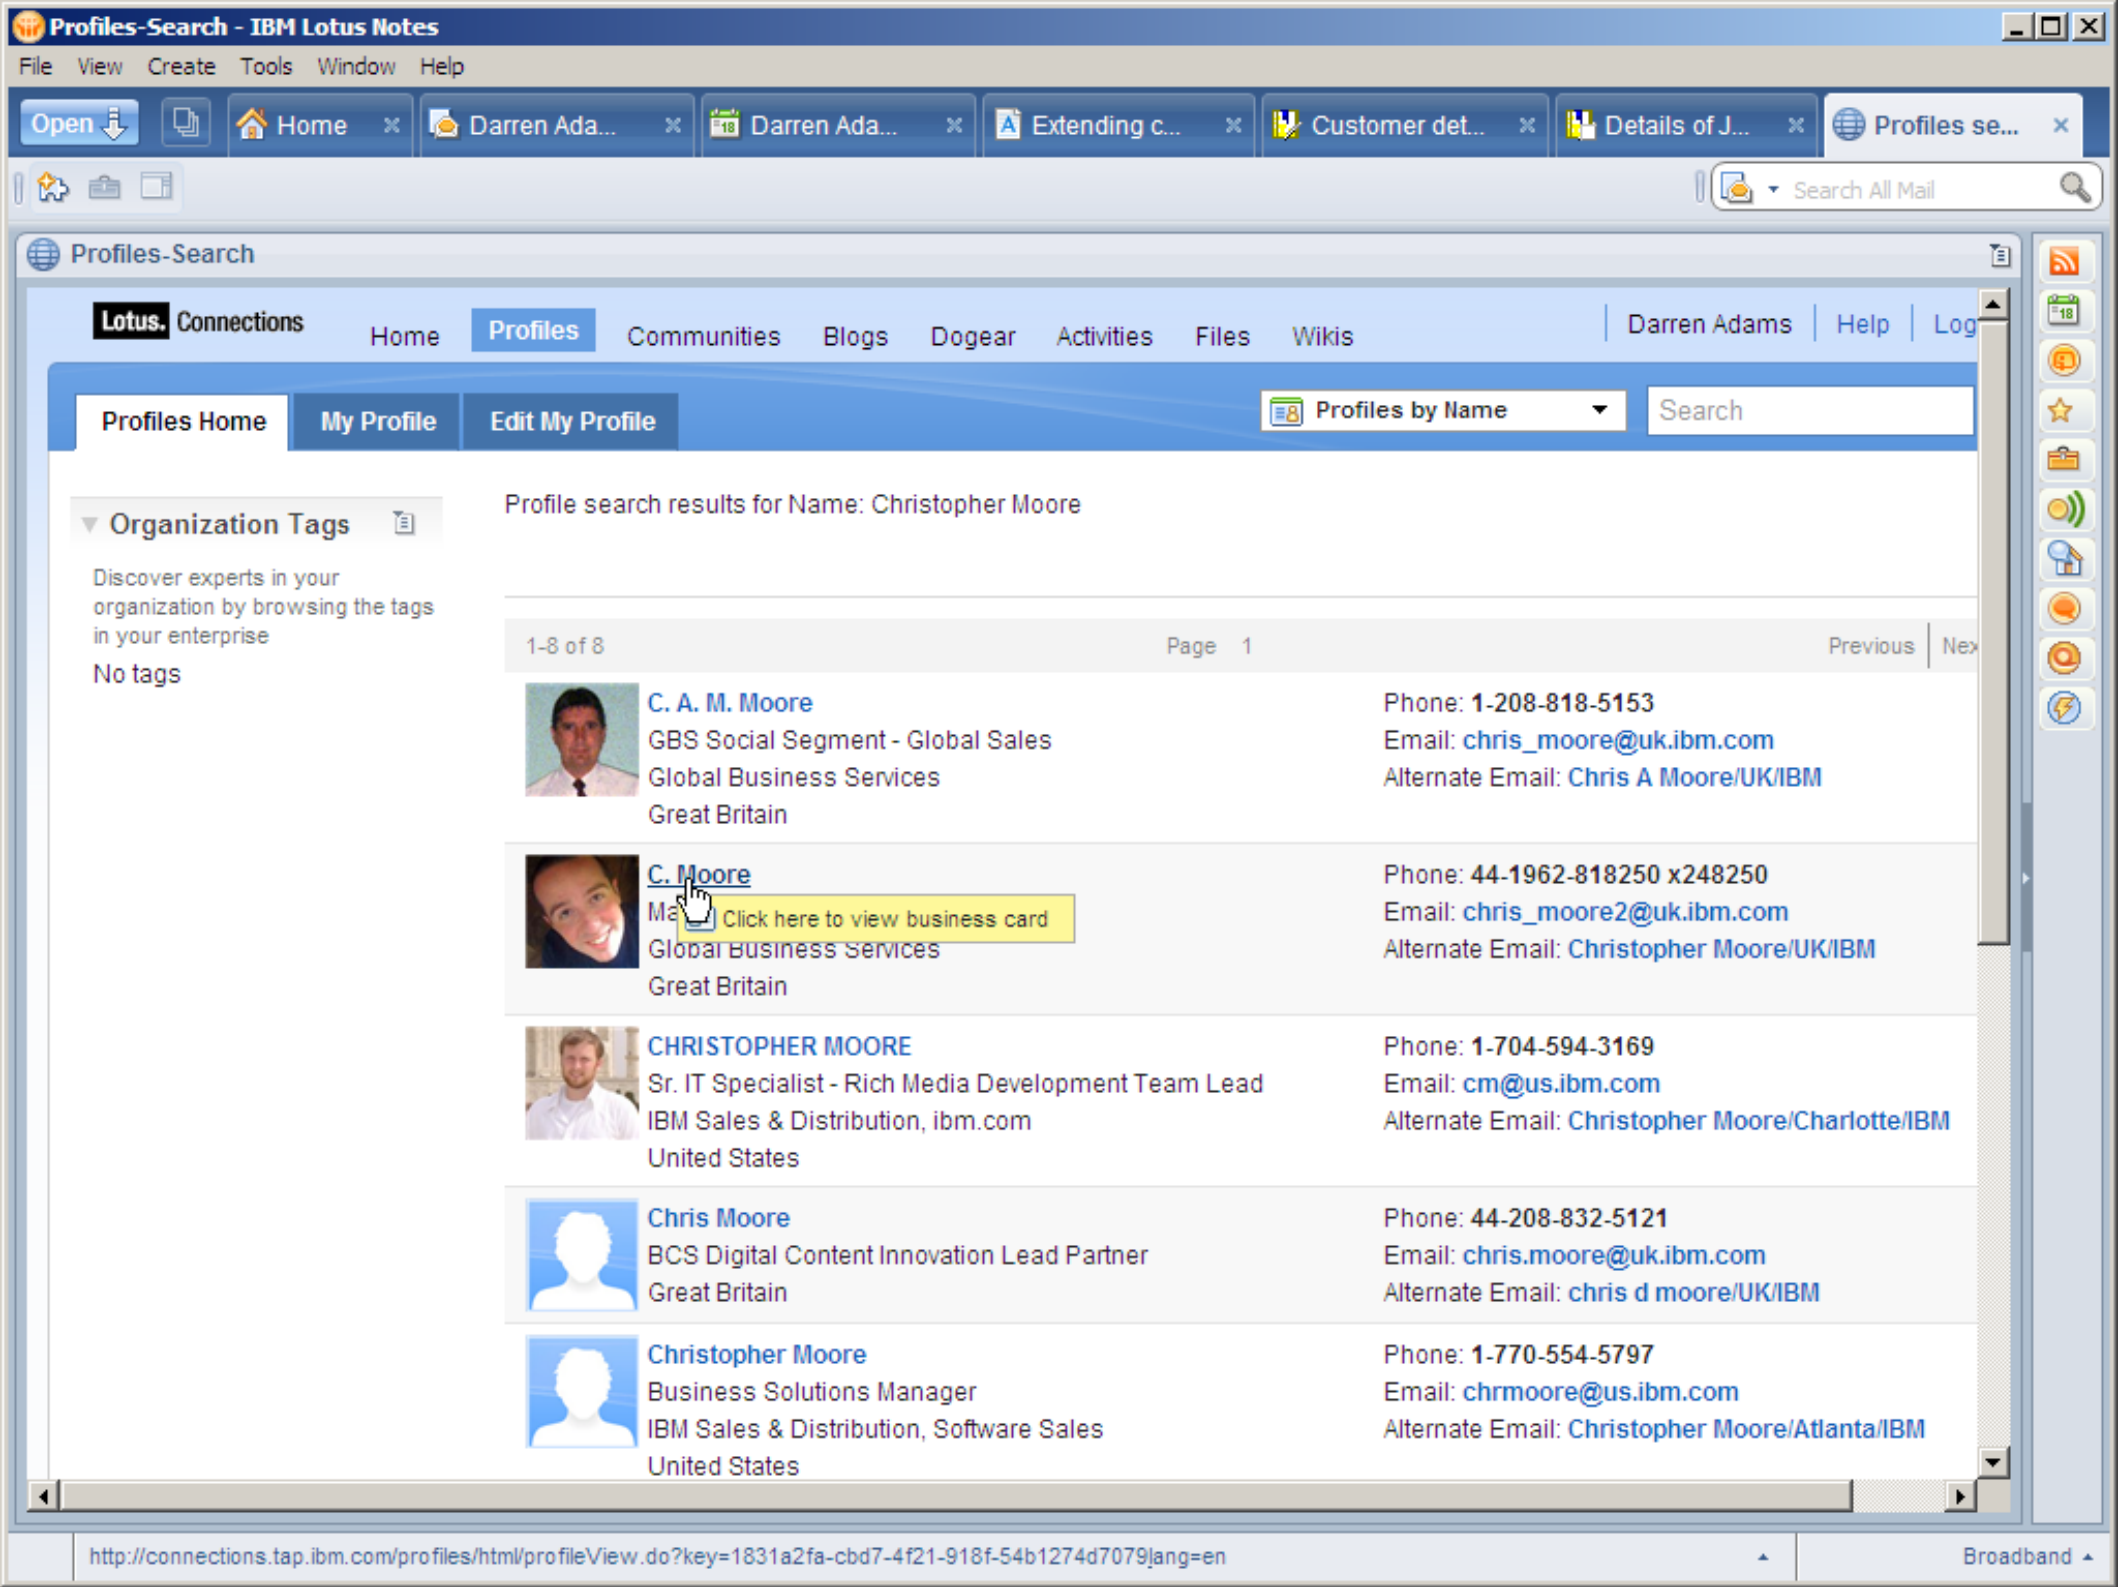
Profiles-Search - IBM Lotus Notes

File View Create Tools Window Help

Open | Home | Darren Ada... | Darren Ada... | Extending c... | Customer det... | Details of J... | Profiles se...

Search All Mail

Profiles-Search

Lotus. Connections

Home Profiles Communities Blogs Dogear Activities Files Wikis

Darren Adams | Help | Log

Profiles Home | My Profile | Edit My Profile

Profiles by Name

Search

Organization Tags

Discover experts in your organization by browsing the tags in your enterprise

No tags

Profile search results for Name: Christopher Moore

1-8 of 8 Page 1 Previous | Nex

C. A. M. Moore
GBS Social Segment - Global Sales
Global Business Services
Great Britain

Phone: 1-208-818-5153
Email: chris_moore@uk.ibm.com
Alternate Email: Chris A Moore/UK/IBM

C. Moore
Ma
Click here to view business card
Global Business Services
Great Britain

Phone: 44-1962-818250 x248250
Email: chris_moore2@uk.ibm.com
Alternate Email: Christopher Moore/UK/IBM

CHRISTOPHER MOORE
Sr. IT Specialist - Rich Media Development Team Lead
IBM Sales & Distribution, ibm.com
United States

Phone: 1-704-594-3169
Email: cm@us.ibm.com
Alternate Email: Christopher Moore/Charlotte/IBM

Chris Moore
BCS Digital Content Innovation Lead Partner
Great Britain

Phone: 44-208-832-5121
Email: chris.moore@uk.ibm.com
Alternate Email: chris d moore/UK/IBM

Christopher Moore
Business Solutions Manager
IBM Sales & Distribution, Software Sales
United States

Phone: 1-770-554-5797
Email: chrmoore@us.ibm.com
Alternate Email: Christopher Moore/Atlanta/IBM

http://connections.tap.ibm.com/profiles/html/profileView.do?key=1831a2fa-cbd7-4f21-918f-54b1274d7079|lang=en

Broadband